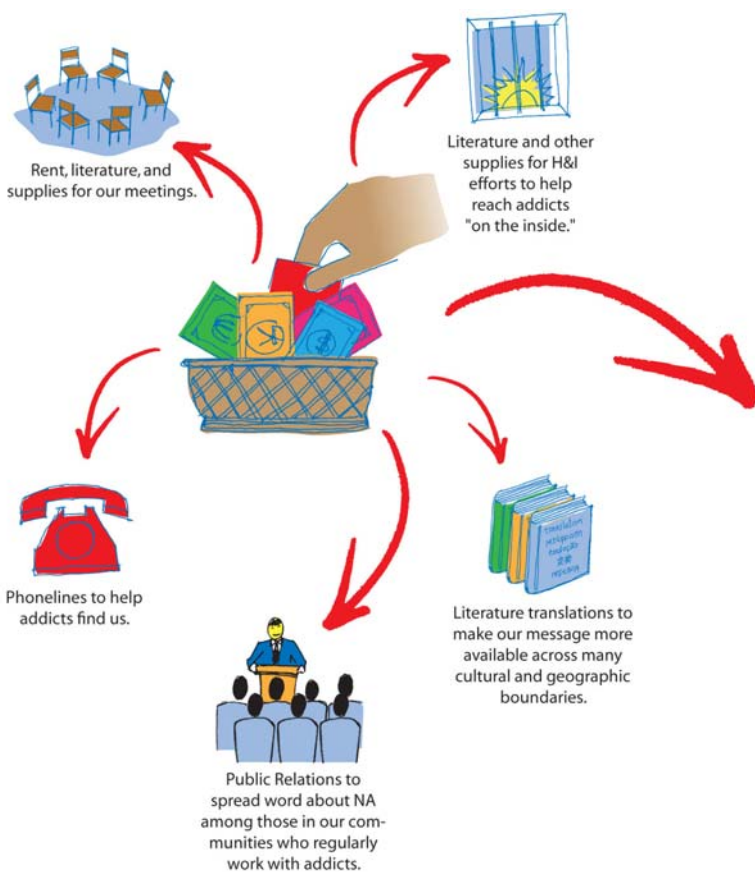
Rent, literature, and supplies for our meetings.

Literature and other supplies for H&I efforts to help reach addicts "on the inside."

Phonelines to help addicts find us.

Literature translations to make our message more available across many cultural and geographic boundaries.

Public Relations to spread word about NA among those in our communities who regularly work with addicts.